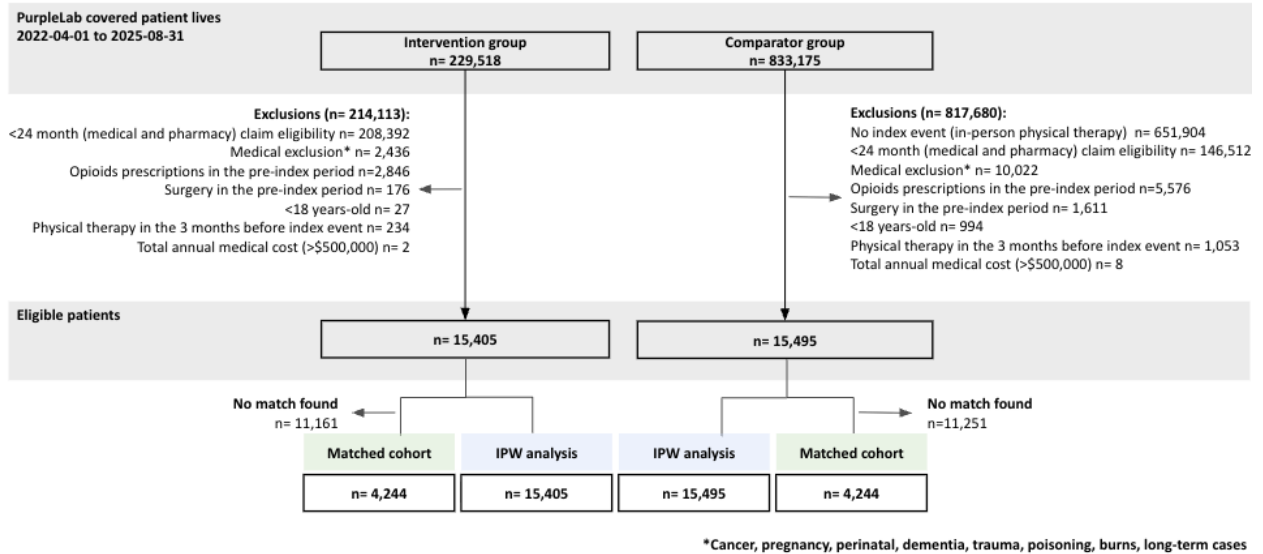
PurpleLab covered patient lives
2022-04-01 to 2025-08-31

Intervention group
n= 229,518

Comparator group
n= 833,175

Exclusions (n= 214,113):
<24 month (medical and pharmacy) claim eligibility n= 208,392
Medical exclusion* n= 2,436
Opioids prescriptions in the pre-index period n=2,846
Surgery in the pre-index period n= 176
<18 years-old n= 27
Physical therapy in the 3 months before index event n= 234
Total annual medical cost (>$500,000) n= 2

Exclusions (n= 817,680):
No index event (in-person physical therapy) n= 651,904
<24 month (medical and pharmacy) claim eligibility n= 146,512
Medical exclusion* n= 10,022
Opioids prescriptions in the pre-index period n=5,576
Surgery in the pre-index period n= 1,611
<18 years-old n= 994
Physical therapy in the 3 months before index event n= 1,053
Total annual medical cost (>$500,000) n= 8

Eligible patients

n= 15,405

n= 15,495

No match found
n= 11,161

No match found
n=11,251

Matched cohort

IPW analysis

IPW analysis

Matched cohort

n= 4,244

n= 15,405

n= 15,495

n= 4,244

*Cancer, pregnancy, perinatal, dementia, trauma, poisoning, burns, long-term cases